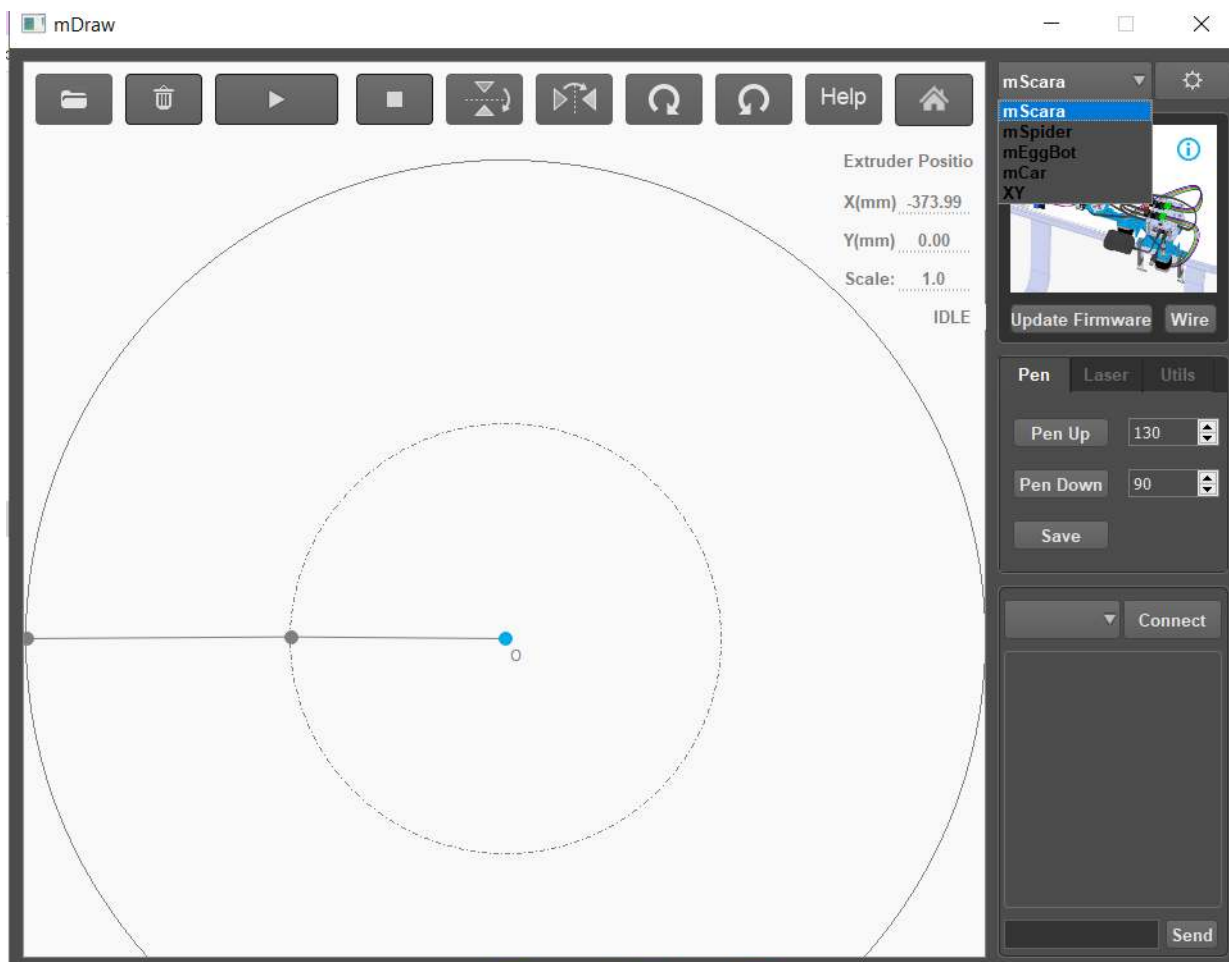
mDraw

Help

Extruder Positio

X(mm) -373.99

Y(mm) 0.00

Scale: 1.0

IDLE

O

mScara

mScara
mSpider
mEggBot
mCar
XY

Update Firmware Wire

Pen Laser Utils

Pen Up 130

Pen Down 90

Save

Connect

Send